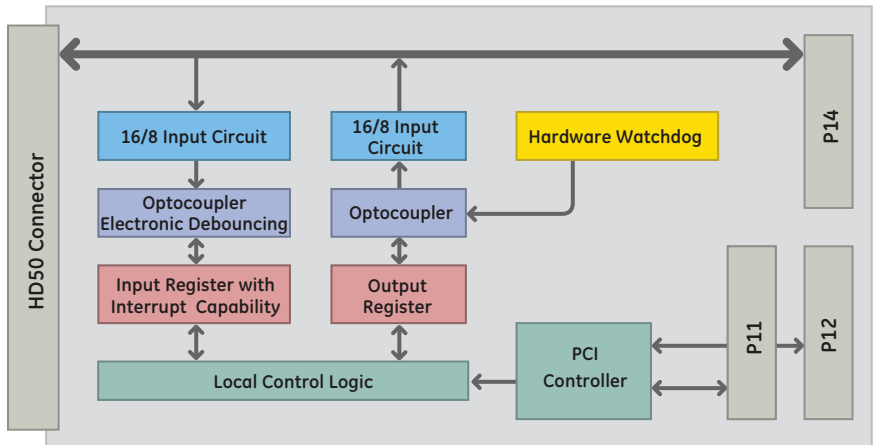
HD50 Connector

16/8 Input Circuit

Optocoupler Electronic Debouncing

Input Register with Interrupt Capability

16/8 Input Circuit

Optocoupler

Output Register

Hardware Watchdog

P14

Local Control Logic

PCI Controller

P11

P12